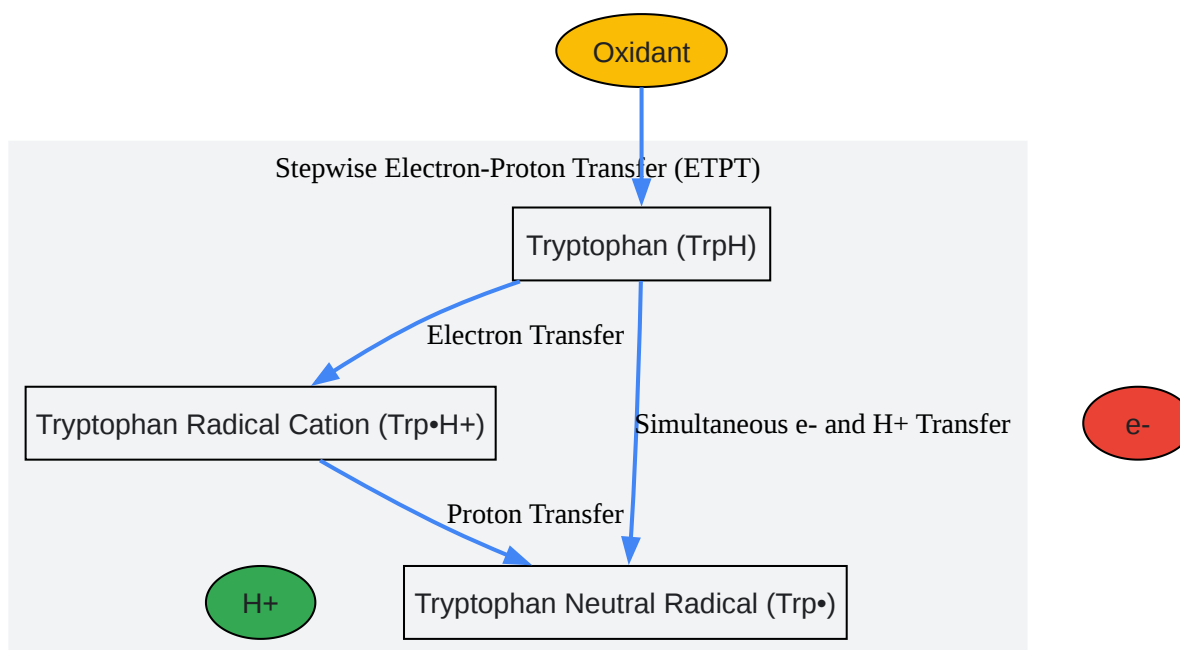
Oxidant

Stepwise Electron-Proton Transfer (ETPT)

Tryptophan (TrpH)

Electron Transfer

Tryptophan Radical Cation (Trp•H+)

Simultaneous e- and H+ Transfer

e-

Proton Transfer

H+

Tryptophan Neutral Radical (Trp•)